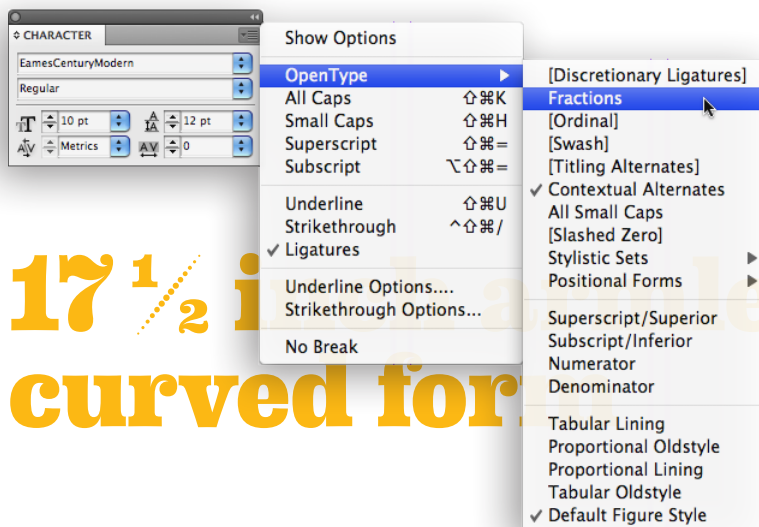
CHARACTER

EamesCenturyModern

Regular

10 pt
12 pt
Metrics
0

Show Options

OpenType
All Caps ⇧⌘K
Small Caps ⇧⌘H
Superscript ⇧⌘=
Subscript ⌥⇧⌘=

Underline ⇧⌘U
Strikethrough ^⇧⌘/
✓ Ligatures

Underline Options....
Strikethrough Options...

No Break

[Discretionary Ligatures]
Fractions
[Ordinal]
[Swash]
[Titling Alternates]
✓ Contextual Alternates
All Small Caps
[Slashed Zero]
Stylistic Sets
Positional Forms

Superscript/Superior
Subscript/Inferior
Numerator
Denominator

Tabular Lining
Proportional Oldstyle
Proportional Lining
Tabular Oldstyle
✓ Default Figure Style

17 ½ i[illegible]

curved for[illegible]